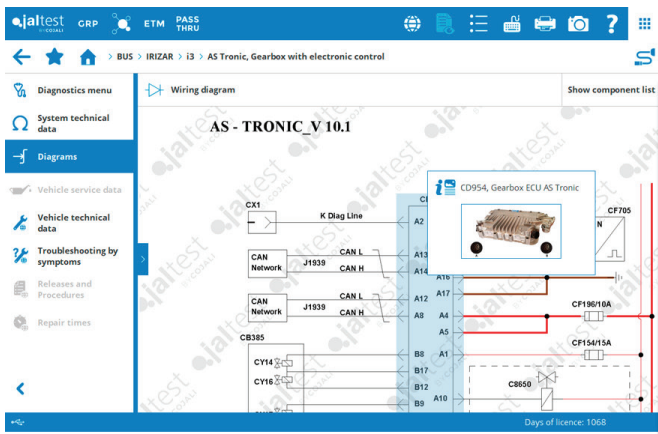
jaltest by COJALI GRP ETM PASS THRU

BUS > IRIZAR > i3 > AS Tronic, Gearbox with electronic control

Diagnostics menu
System technical data
Diagrams
Vehicle service data
Vehicle technical data
Troubleshooting by symptoms
Releases and Procedures
Repair times

Wiring diagram
Show component list

AS - TRONIC_V 10.1

CD954, Gearbox ECU AS Tronic

CX1
K Diag Line
A2
CAN Network
J1939
CAN L
CAN H
A13
A14
A16
A17
CAN Network
J1939
CAN L
CAN H
A12
A8
A4
A5
CB385
CY14
CY16
B8
B17
B12
B9
A1
A10
CF705
N
CF196/10A
CF154/15A
C8650

Days of licence: 1068